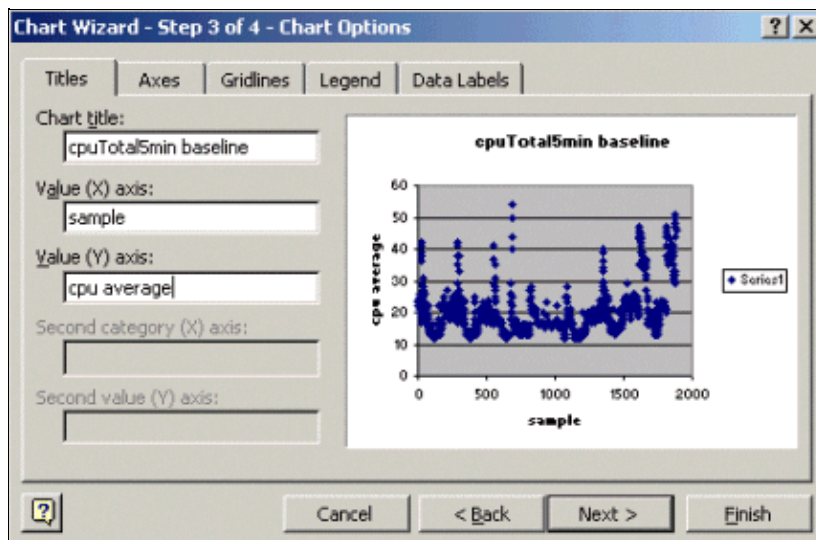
Chart Wizard - Step 3 of 4 - Chart Options
? X

Titles | Axes | Gridlines | Legend | Data Labels

Chart title:
cpuTotal5min baseline

Value (X) axis:
sample

Value (Y) axis:
cpu average

Second category (X) axis:

Second value (Y) axis:

cpuTotal5min baseline

60
50
40
30
20
10
0

cpu average

0 500 1000 1500 2000

sample

Series1

?
Cancel
< Back
Next >
Finish